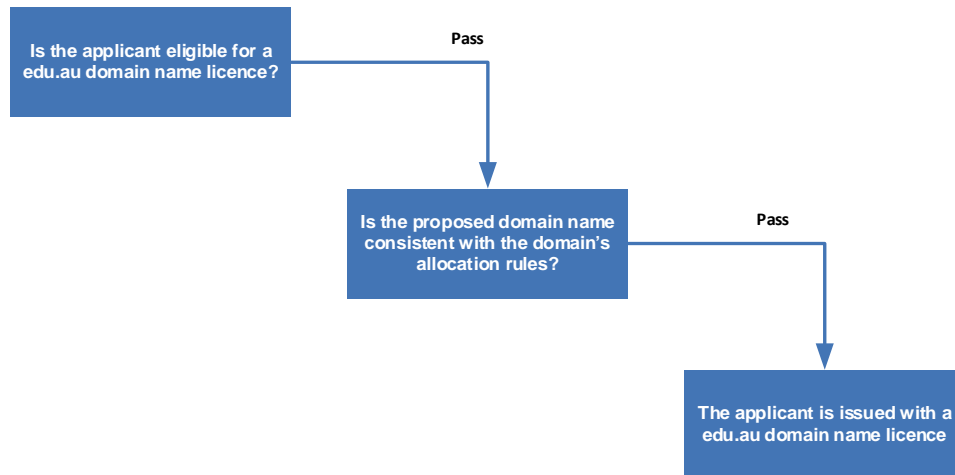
Is the applicant eligible for a edu.au domain name licence?

Pass

Is the proposed domain name consistent with the domain's allocation rules?

Pass

The applicant is issued with a edu.au domain name licence